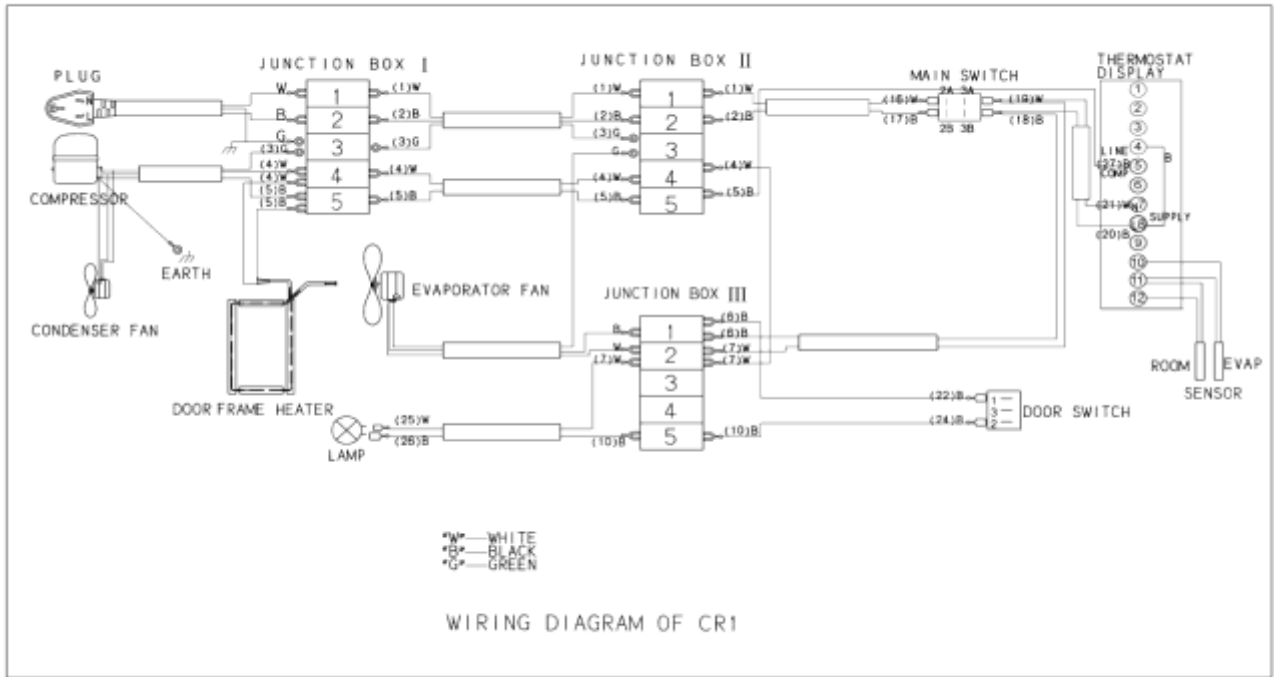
PLUG
JUNCTION BOX I
W
B
G
1
2
3
4
5
(1)W
(2)B
(3)G
(3)G
(4)W
(4)W
(5)B
(5)B
(4)W
(5)B
COMPRESSOR
EARTH
CONDENSER FAN
DOOR FRAME HEATER
JUNCTION BOX II
(1)W
(2)B
(3)G
G
(4)W
(5)B
1
2
3
4
5
(1)W
(2)B
(4)W
(5)B
EVAPORATOR FAN
JUNCTION BOX III
B
W
(7)W
1
2
3
4
5
(6)B
(6)B
(7)W
(7)W
(10)B
(10)B
LAMP
(25)W
(26)B
MAIN SWITCH
(16)W
(17)B
2A 3A
2B 3B
(19)W
(18)B
THERMOSTAT DISPLAY
1
2
3
4
5
6
7
8
9
10
11
12
LINE
(27)B
COMP
B
(21)W
SUPPLY
(20)B
ROOM
EVAP
SENSOR
(22)B
(24)B
1
3
2
DOOR SWITCH
"W"—WHITE
"B"—BLACK
"G"—GREEN
WIRING DIAGRAM OF CR1